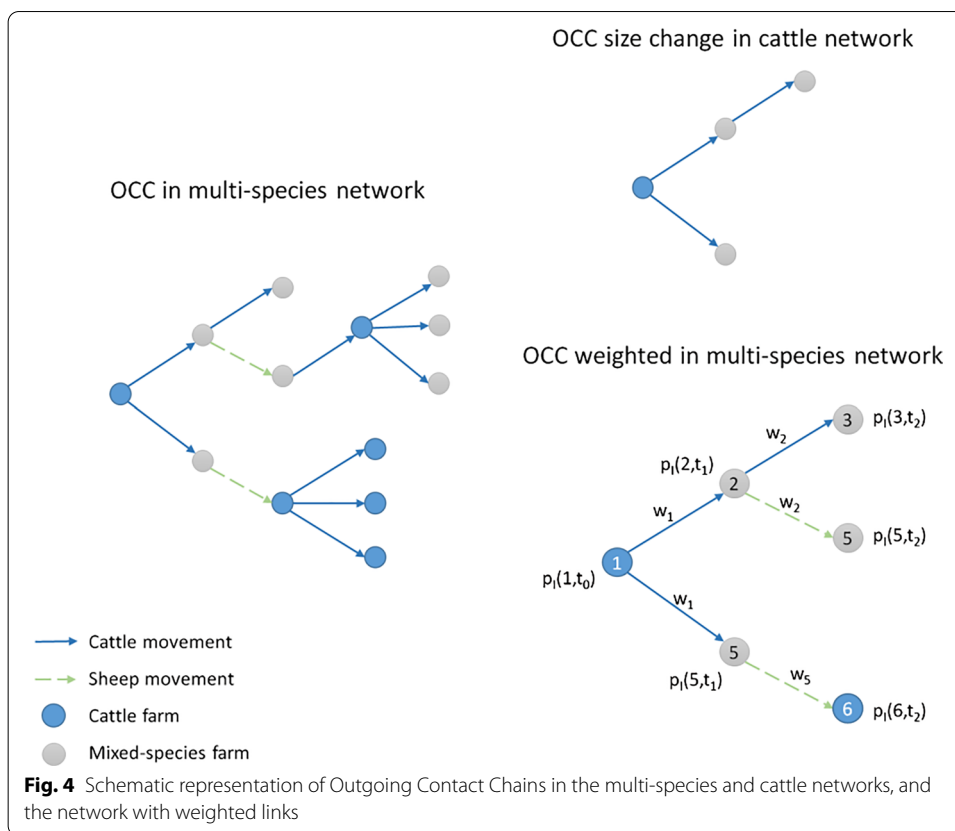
OCC size change in cattle network

OCC in multi-species network

OCC weighted in multi-species network

$w_2$

3 $p_I(3,t_2)$

$p_I(2,t_1)$

2

$w_2$

$w_1$

5 $p_I(5,t_2)$

1

$p_I(1,t_0)$

$w_1$

5

$w_5$

$p_I(5,t_1)$

6 $p_I(6,t_2)$

Cattle movement

Sheep movement

Cattle farm

Mixed-species farm

**Fig. 4** Schematic representation of Outgoing Contact Chains in the multi-species and cattle networks, and the network with weighted links